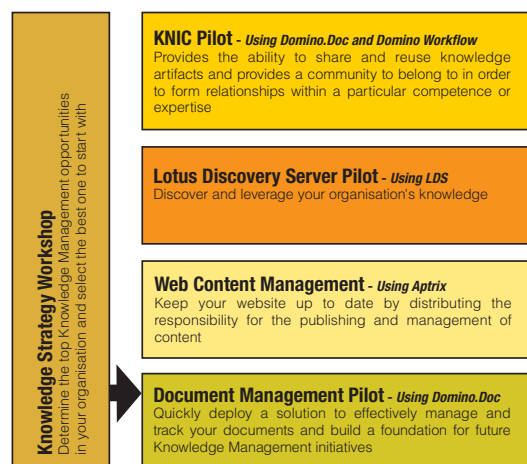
Knowledge Strategy Workshop
Determine the top Knowledge Management opportunities in your organisation and select the best one to start with

KNIC Pilot - Using Domino.Doc and Domino Workflow
Provides the ability to share and reuse knowledge artifacts and provides a community to belong to in order to form relationships within a particular competence or expertise

Lotus Discovery Server Pilot - Using LDS
Discover and leverage your organisation's knowledge

Web Content Management - Using Aptrix
Keep your website up to date by distributing the responsibility for the publishing and management of content

Document Management Pilot - Using Domino.Doc
Quickly deploy a solution to effectively manage and track your documents and build a foundation for future Knowledge Management initiatives